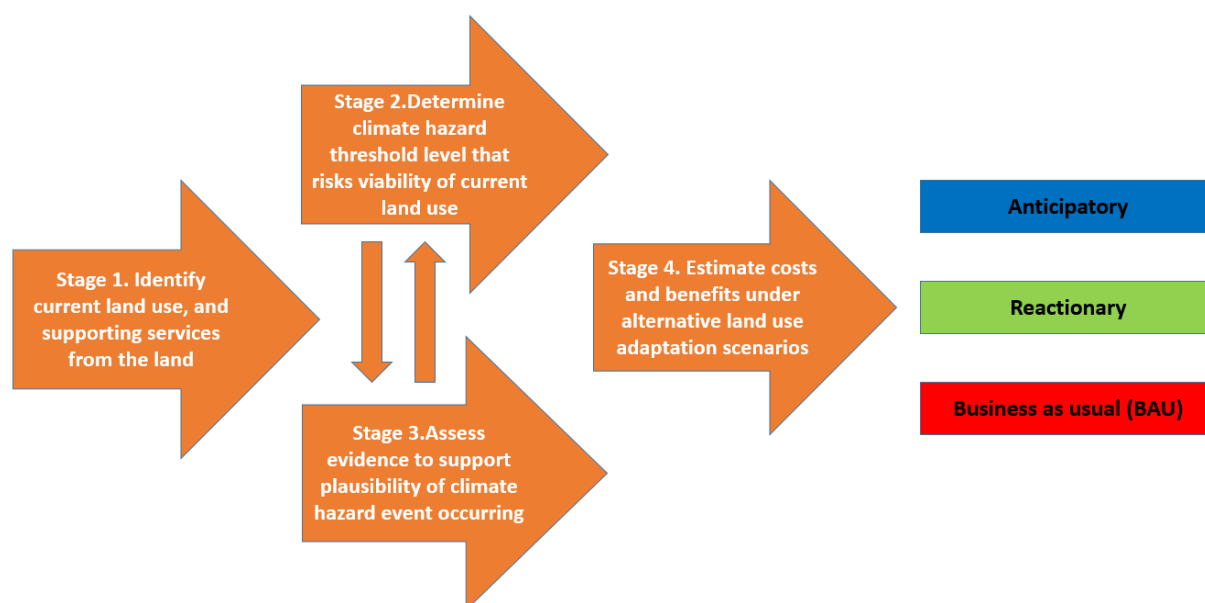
Stage 1. Identify current land use, and supporting services from the land

Stage 2.Determine climate hazard threshold level that risks viability of current land use

Stage 3.Assess evidence to support plausibility of climate hazard event occurring

Stage 4. Estimate costs and benefits under alternative land use adaptation scenarios

Anticipatory

Reactionary

Business as usual (BAU)